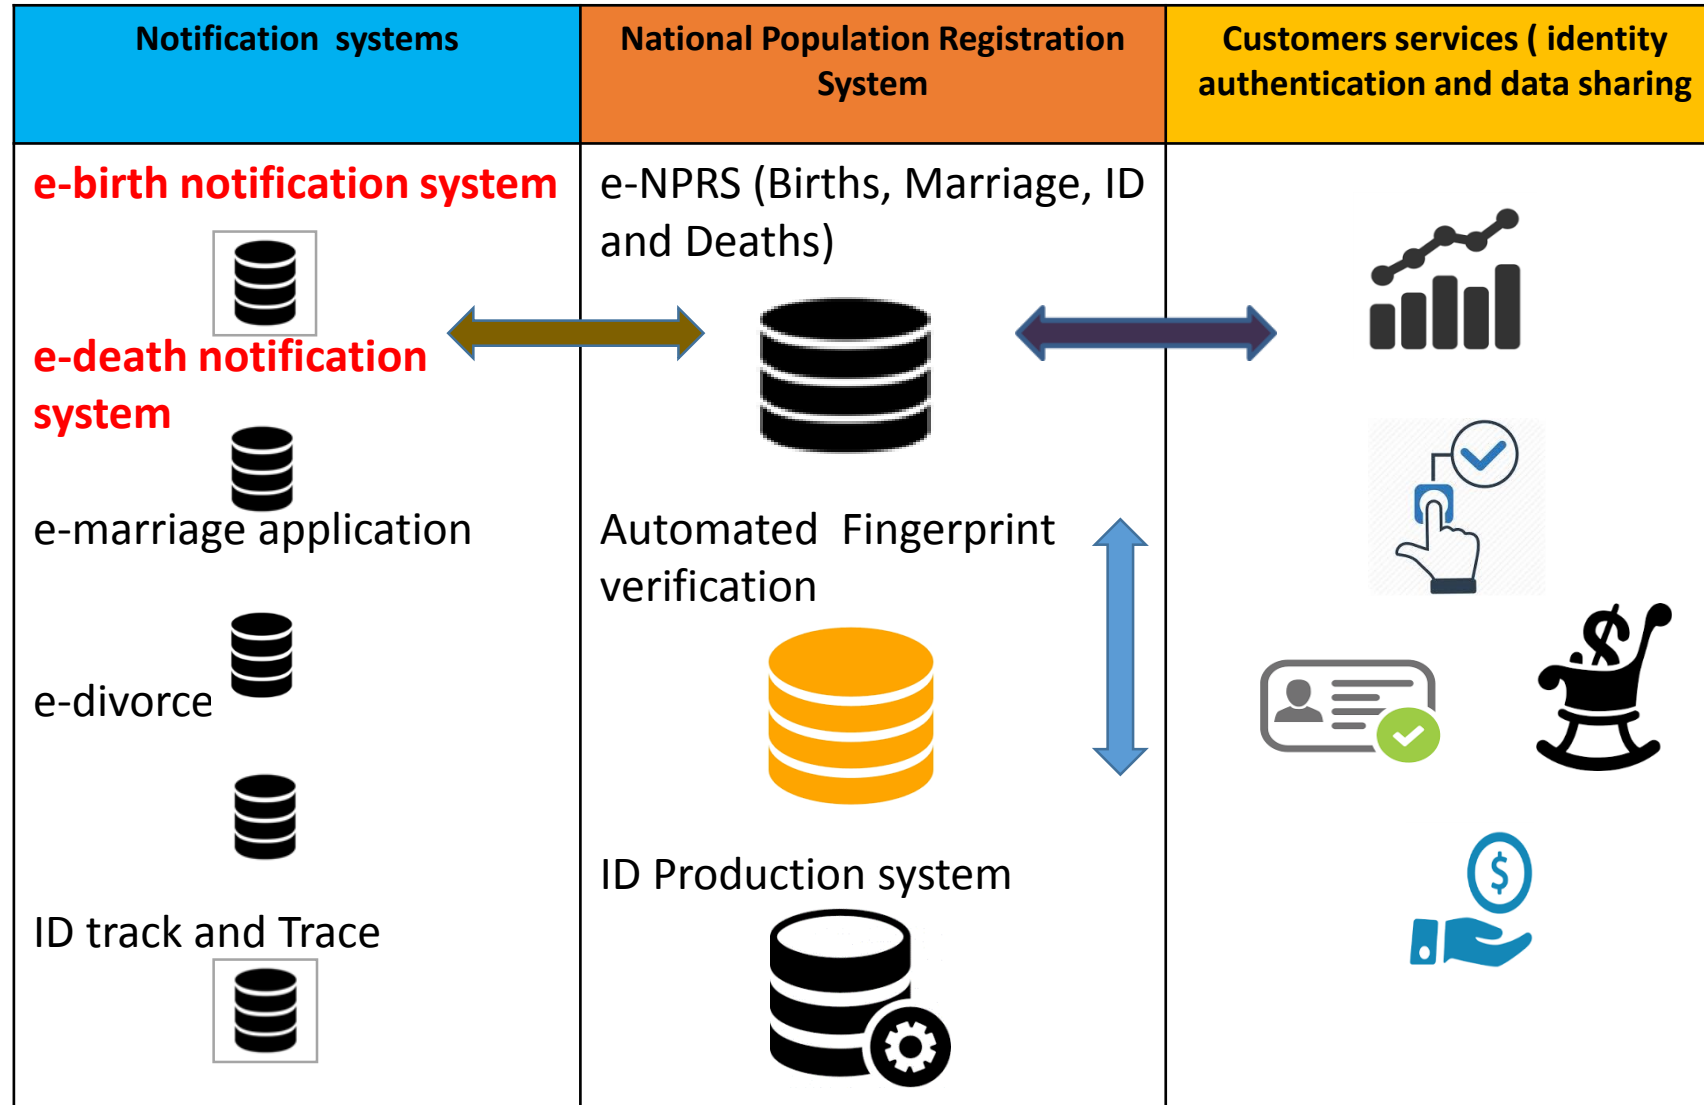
| Notification systems | National Population Registration System | Customers services ( identity authentication and data sharing |
|---|---|---|
| e-birth notification system<br>e-death notification system<br>e-marriage application<br>e-divorce<br>ID track and Trace | e-NPRS (Births, Marriage, ID and Deaths)<br>Automated Fingerprint verification<br>ID Production system | |